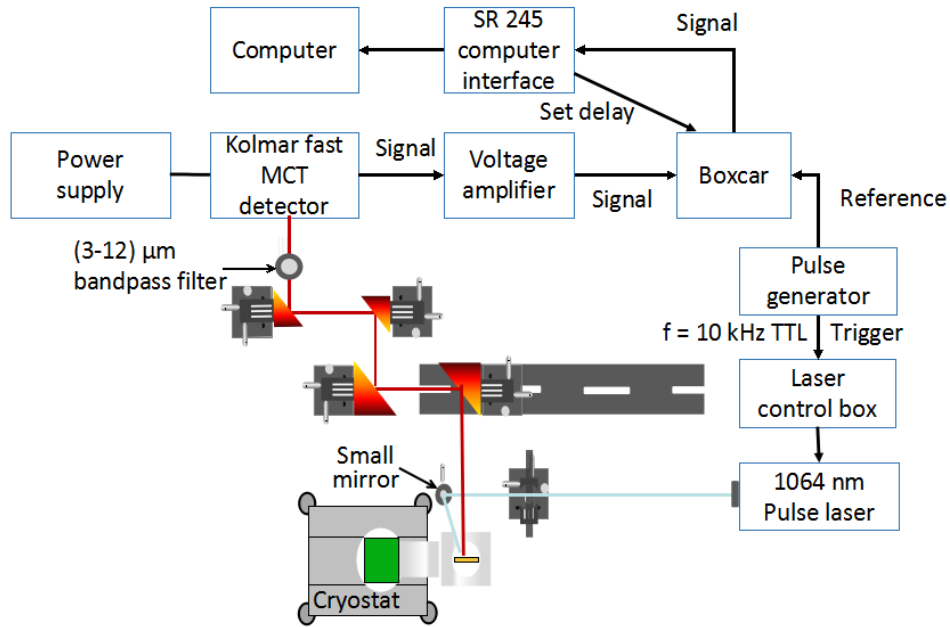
Computer

SR 245 computer interface

Signal

Set delay

Power supply

Kolmar fast MCT detector

Signal

Voltage amplifier

Signal

Boxcar

Reference

(3-12) μm bandpass filter

Pulse generator

f = 10 kHz TTL

Trigger

Laser control box

Small mirror

1064 nm Pulse laser

Cryostat